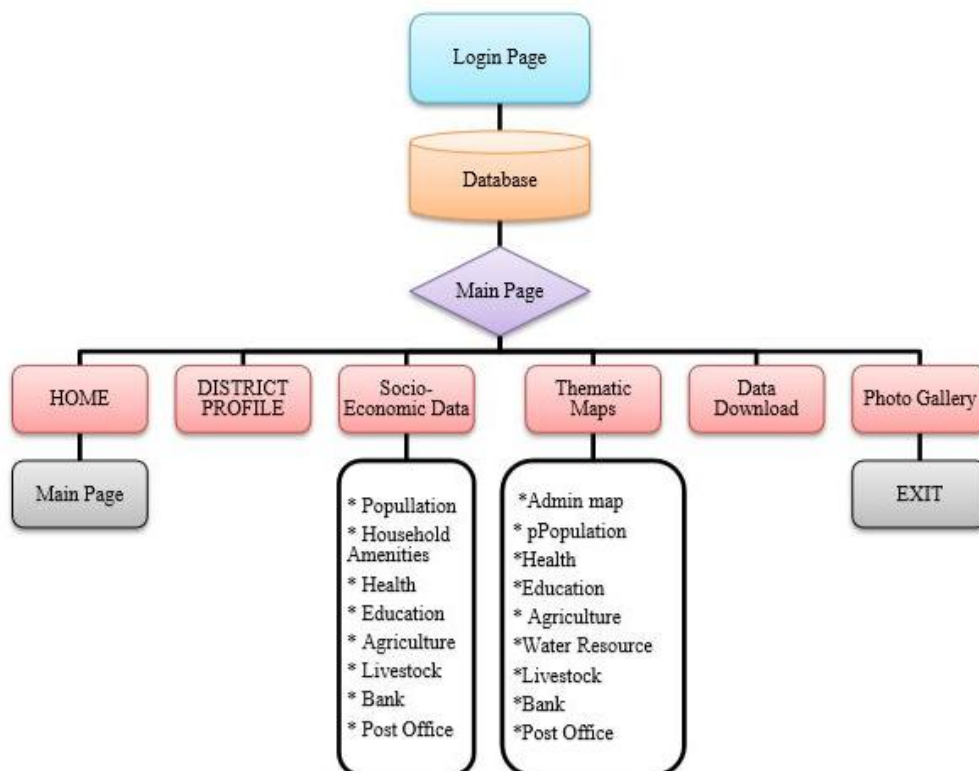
Login Page

Database

Main Page

HOME

DISTRICT PROFILE

Socio-Economic Data

Thematic Maps

Data Download

Photo Gallery

Main Page

* Popullation
* Household Amenities
* Health
* Education
* Agriculture
* Livestock
* Bank
* Post Office

*Admin map
* pPopulation
*Health
*Education
* Agriculture
*Water Resource
*Livestock
*Bank
*Post Office

EXIT